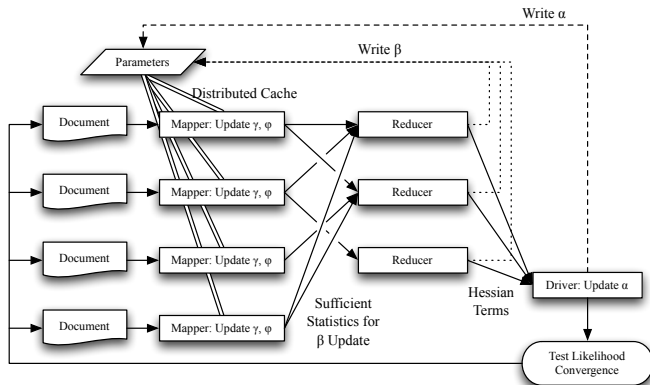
Write α

Write β

Parameters

Distributed Cache

Document

Mapper: Update γ, φ

Reducer

Document

Mapper: Update γ, φ

Reducer

Document

Mapper: Update γ, φ

Reducer

Document

Mapper: Update γ, φ

Sufficient Statistics for β Update

Hessian Terms

Driver: Update α

Test Likelihood Convergence